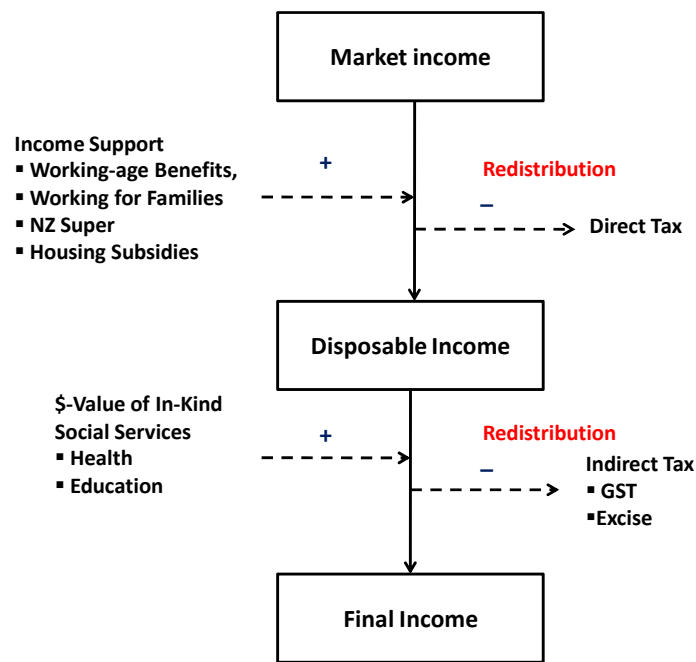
Market income

Income Support
▪ Working-age Benefits,
▪ Working for Families
▪ NZ Super
▪ Housing Subsidies

+

Redistribution

–

Direct Tax

Disposable Income

$-Value of In-Kind Social Services
▪ Health
▪ Education

+

Redistribution

–

Indirect Tax
▪ GST
▪Excise

Final Income